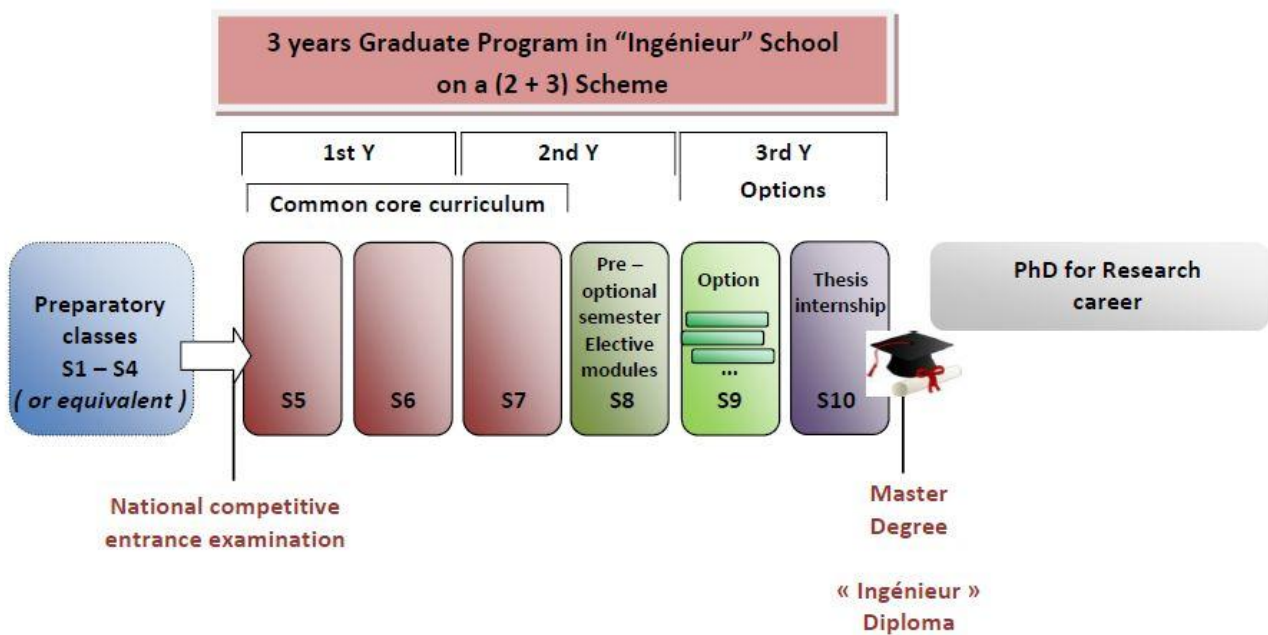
3 years Graduate Program in "Ingénieur" School
on a (2 + 3) Scheme

1st Y

2nd Y

3rd Y
Options

Common core curriculum

Preparatory classes
S1 – S4
( or equivalent )

S5

S6

S7

Pre – optional semester
Elective modules
S8

Option
...
S9

Thesis internship
S10

PhD for Research career

National competitive entrance examination

Master Degree

« Ingénieur » Diploma